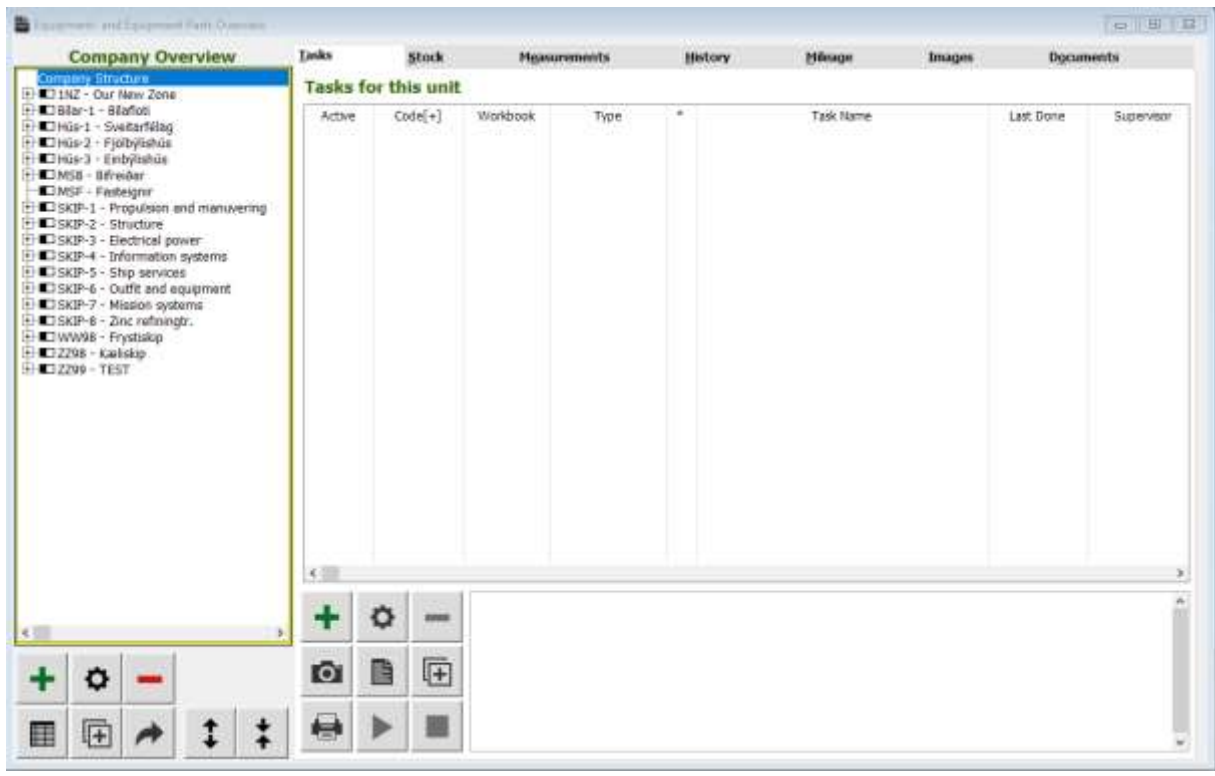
Equipment and Equipment Parts Overview

Company Overview

Company Structure
1NZ - Our New Zone
Bilar-1 - Bílafloti
Hús-1 - Sveitarfélag
Hús-2 - Fjölbýlishús
Hús-3 - Einbýlishús
MSB - Bifreiðar
MSF - Fasteignir
SKIP-1 - Propulsion and manuvering
SKIP-2 - Structure
SKIP-3 - Electrical power
SKIP-4 - Information systems
SKIP-5 - Ship services
SKIP-6 - Outfit and equipment
SKIP-7 - Mission systems
SKIP-8 - Zinc refiningtr.
WW98 - Frystiskip
Z298 - Kæliskip
Z299 - TEST

Tasks | Stock | Measurements | History | Mileage | Images | Documents

Tasks for this unit

| Active | Code[+] | Workbook | Type | * | Task Name | Last Done | Supervisor |
|---|---|---|---|---|---|---|---|